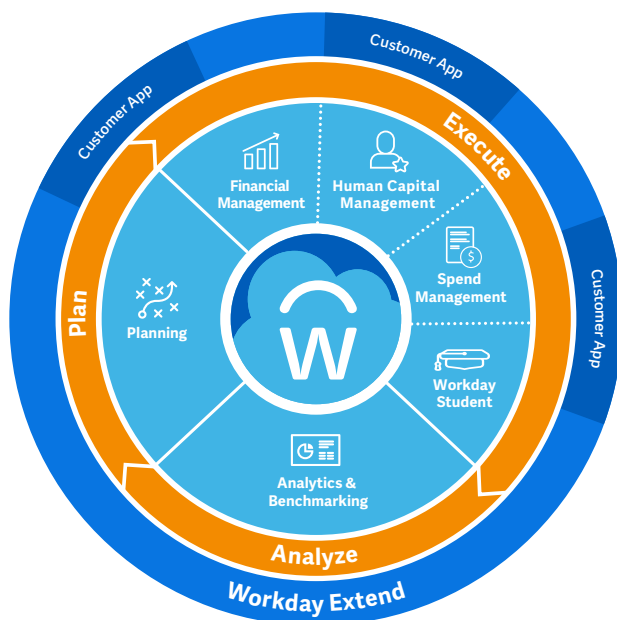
Customer App

Customer App

Customer App

Execute

Financial Management

Human Capital Management

Spend Management

Workday Student

Analytics & Benchmarking

Planning

Plan

W

Analyze

Workday Extend